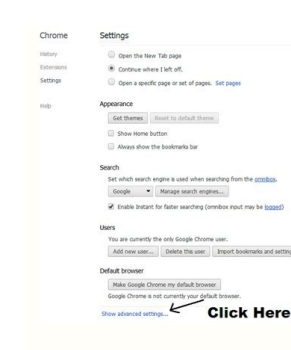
Chrome

History
Extensions
Settings

Help

Settings

Open the New Tab page
Continue where I left off.
Open a specific page or set of pages. Set pages

Appearance
Get themes
Reset to default theme
Show Home button
Always show the bookmarks bar

Search
Set which search engine is used when searching from the omnibox.
Google
Manage search engines...
Enable Instant for faster searching (omnibox input may be logged)

Users
You are currently the only Google Chrome user.
Add new user...
Delete this user
Import bookmarks and settin

Default browser
Make Google Chrome my default browser
Google Chrome is not currently your default browser.

Show advanced settings...

Click Here